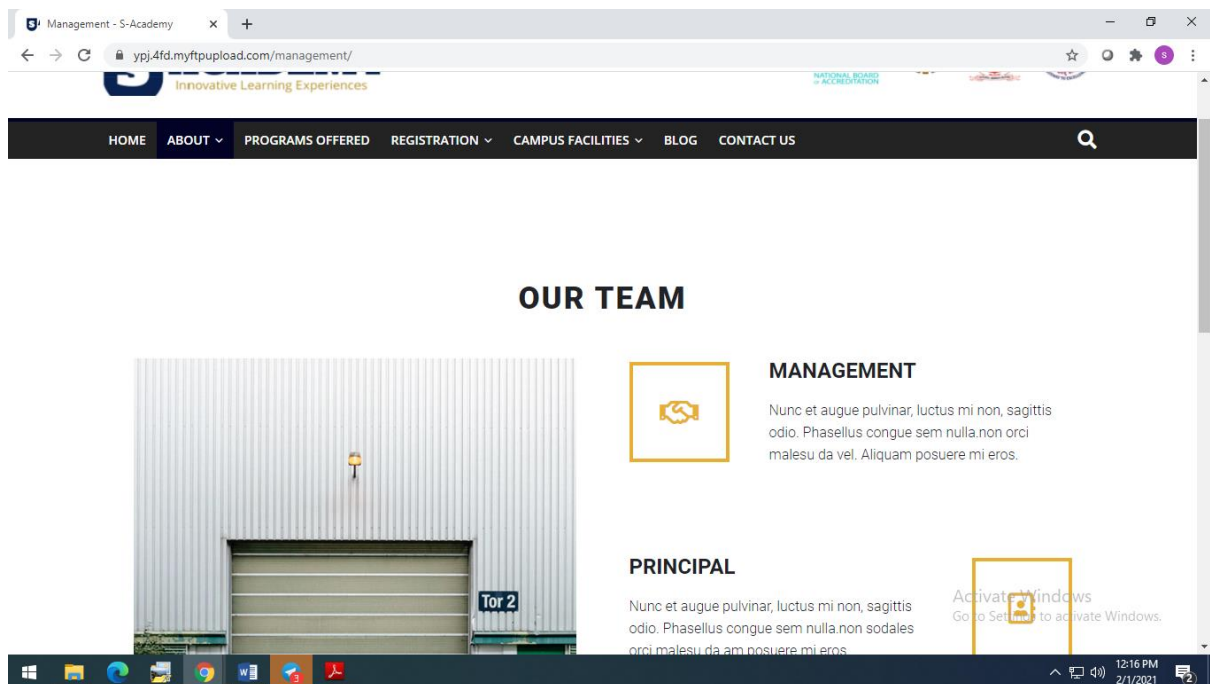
Management - S-Academy

ypj.4fd.myftpupload.com/management/

Innovative Learning Experiences

NATIONAL BOARD of ACCREDITATION

HOME ABOUT PROGRAMS OFFERED REGISTRATION CAMPUS FACILITIES BLOG CONTACT US

OUR TEAM

Tor 2

MANAGEMENT

Nunc et augue pulvinar, luctus mi non, sagittis odio. Phasellus congue sem nulla.non orci malesu da vel. Aliquam posuere mi eros.

PRINCIPAL

Nunc et augue pulvinar, luctus mi non, sagittis odio. Phasellus congue sem nulla.non sodales orci malesu da am posuere mi eros.

Activate Windows
Go to Settings to activate Windows.

12:16 PM
2/1/2021